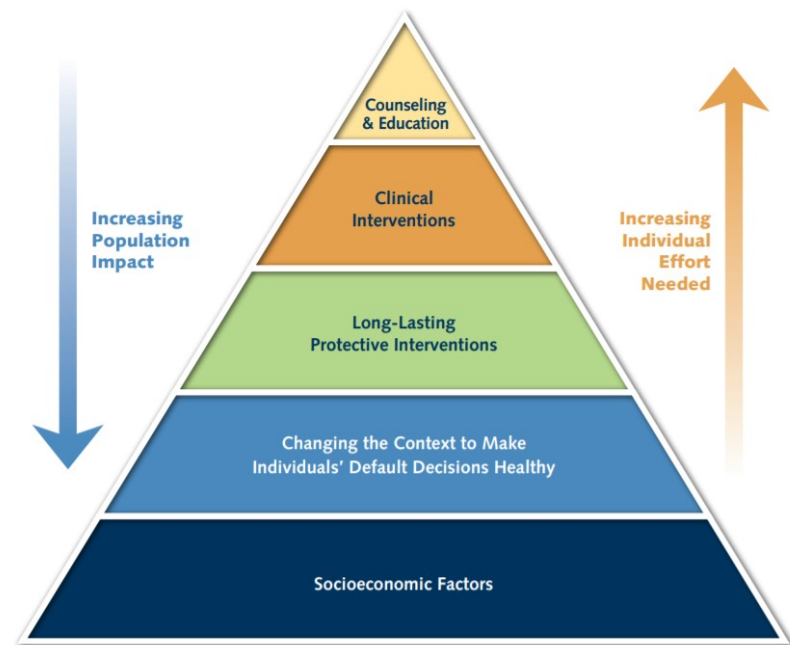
Increasing Population Impact

Counseling & Education

Clinical Interventions

Long-Lasting Protective Interventions

Changing the Context to Make Individuals' Default Decisions Healthy

Socioeconomic Factors

Increasing Individual Effort Needed